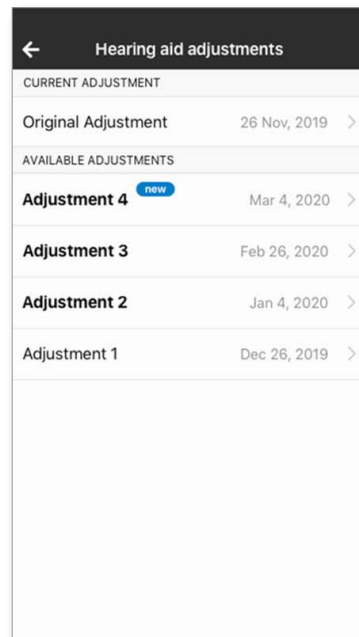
Hearing aid adjustments

CURRENT ADJUSTMENT

Original Adjustment 26 Nov, 2019

AVAILABLE ADJUSTMENTS

Adjustment 4 new Mar 4, 2020

Adjustment 3 Feb 26, 2020

Adjustment 2 Jan 4, 2020

Adjustment 1 Dec 26, 2019